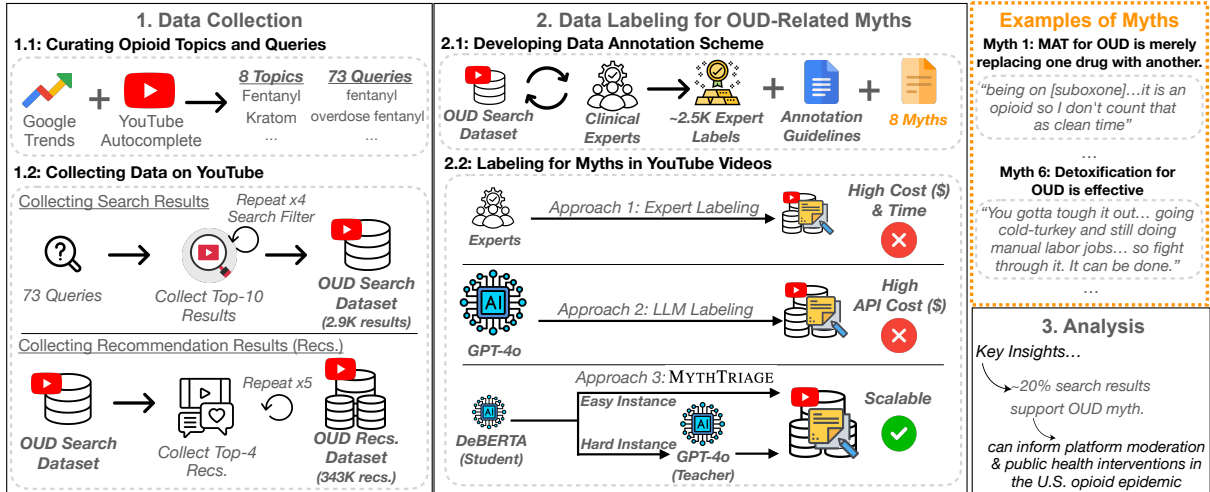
1. Data Collection

1.1: Curating Opioid Topics and Queries

Google Trends + YouTube Autocomplete → 8 Topics Fentanyl Kratom ... 73 Queries fentanyl overdose fentanyl ...

1.2: Collecting Data on YouTube

Collecting Search Results

Repeat x4 Search Filter

73 Queries → Collect Top-10 Results → OUD Search Dataset (2.9K results)

Collecting Recommendation Results (Recs.)

Repeat x5

OUD Search Dataset → Collect Top-4 Recs. → OUD Recs. Dataset (343K recs.)

2. Data Labeling for OUD-Related Myths

2.1: Developing Data Annotation Scheme

OUD Search Dataset Clinical Experts → ~2.5K Expert Labels + Annotation Guidelines + 8 Myths

2.2: Labeling for Myths in YouTube Videos

Experts Approach 1: Expert Labeling High Cost ($) & Time

GPT-4o Approach 2: LLM Labeling High API Cost ($)

Approach 3: MYTHTRIAGE

DeBERTA (Student) Easy Instance Hard Instance GPT-4o (Teacher) Scalable

Examples of Myths

Myth 1: MAT for OUD is merely replacing one drug with another.

"being on [suboxone]…it is an opioid so I don't count that as clean time"

...

Myth 6: Detoxification for OUD is effective

"You gotta tough it out… going cold-turkey and still doing manual labor jobs… so fight through it. It can be done."

...

3. Analysis

Key Insights…

~20% search results support OUD myth.

can inform platform moderation & public health interventions in the U.S. opioid epidemic